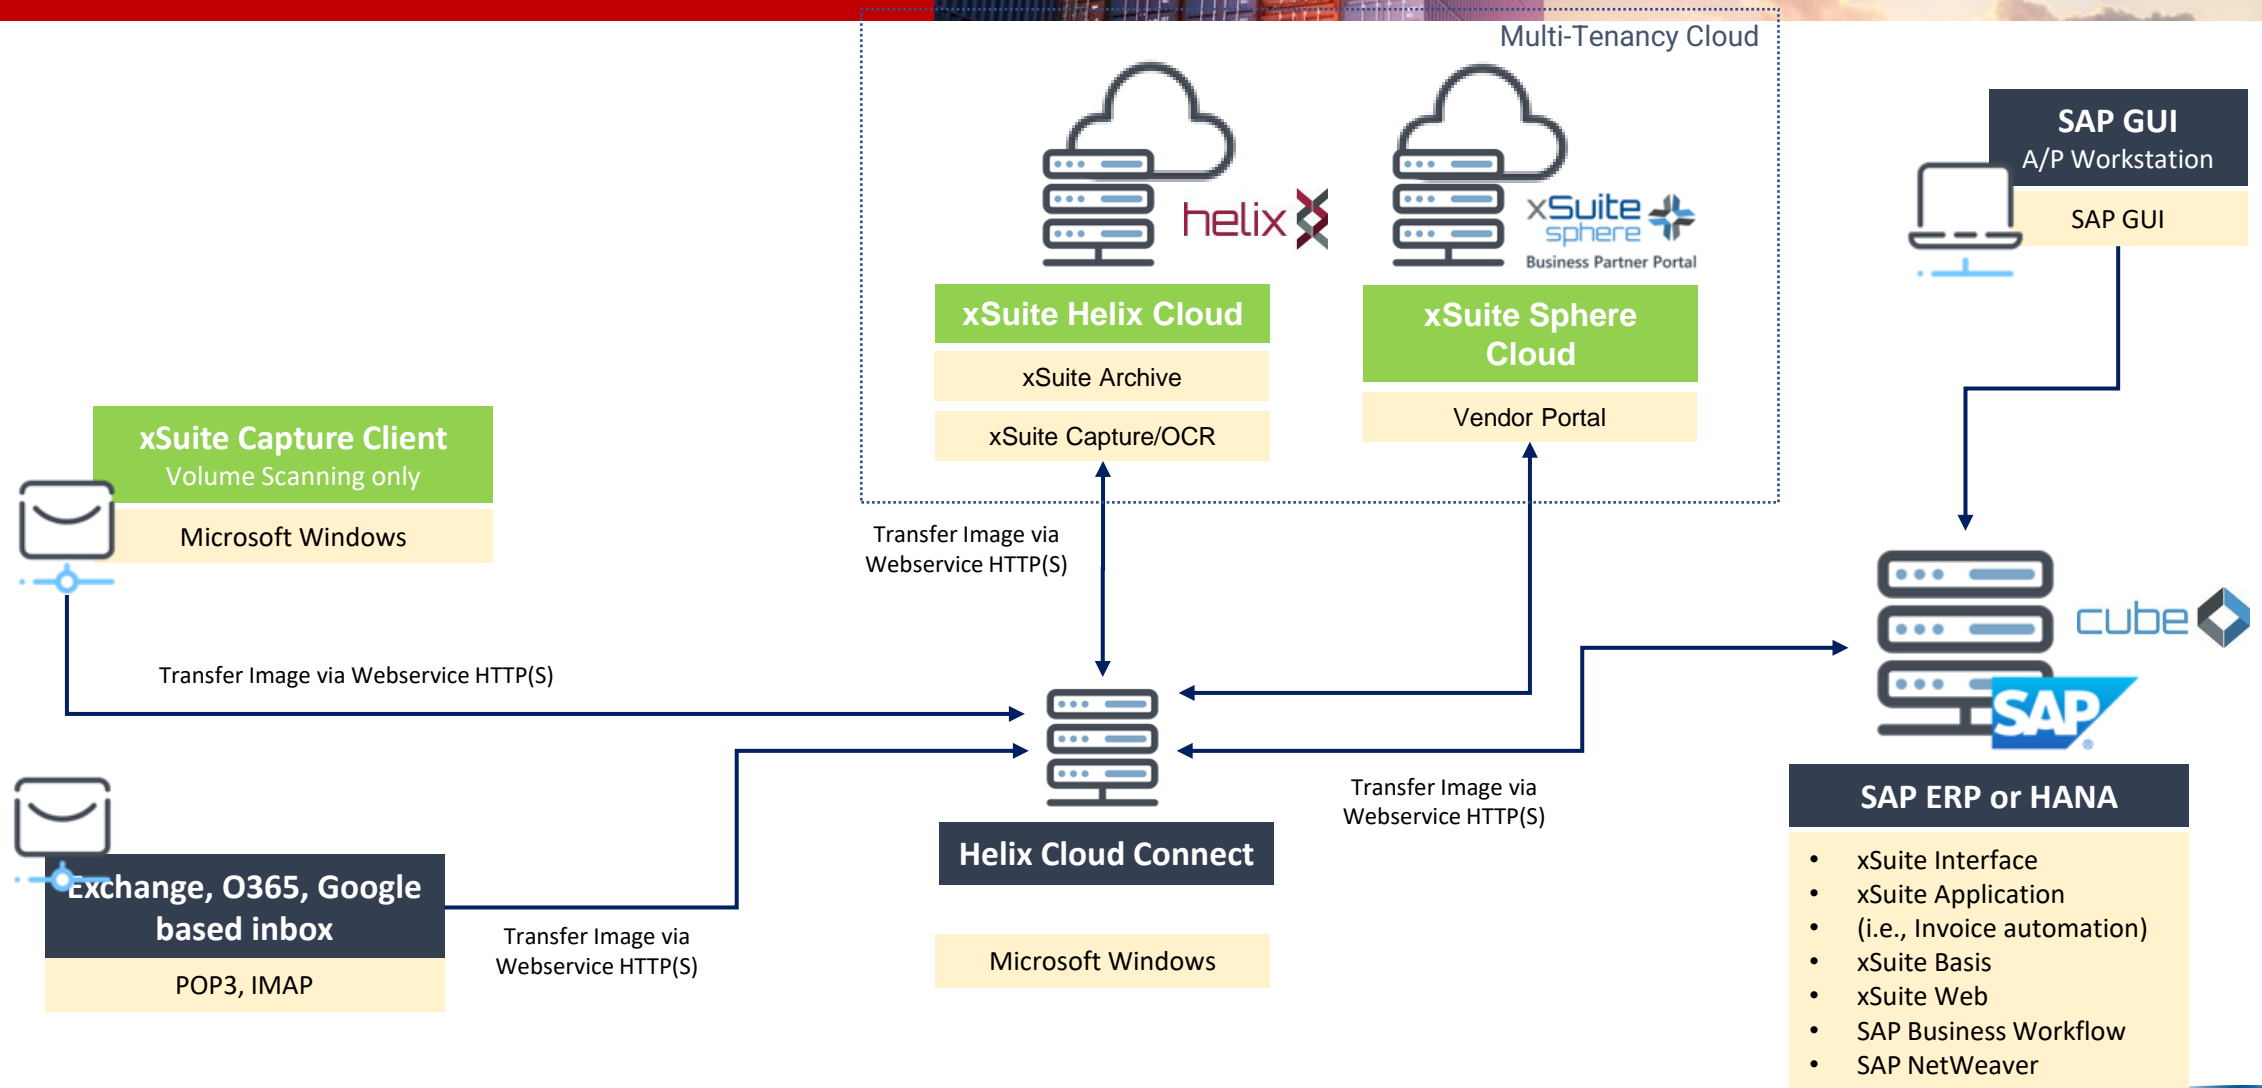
Multi-Tenancy Cloud

helix

xSuite sphere
Business Partner Portal

xSuite Helix Cloud

xSuite Archive

xSuite Capture/OCR

xSuite Sphere Cloud

Vendor Portal

SAP GUI
A/P Workstation

SAP GUI

xSuite Capture Client
Volume Scanning only

Microsoft Windows

Transfer Image via Webservice HTTP(S)

Transfer Image via Webservice HTTP(S)

cube

SAP

Exchange, O365, Google based inbox

POP3, IMAP

Transfer Image via Webservice HTTP(S)

Helix Cloud Connect

Microsoft Windows

Transfer Image via Webservice HTTP(S)

SAP ERP or HANA

- xSuite Interface
- xSuite Application
- (i.e., Invoice automation)
- xSuite Basis
- xSuite Web
- SAP Business Workflow
- SAP NetWeaver